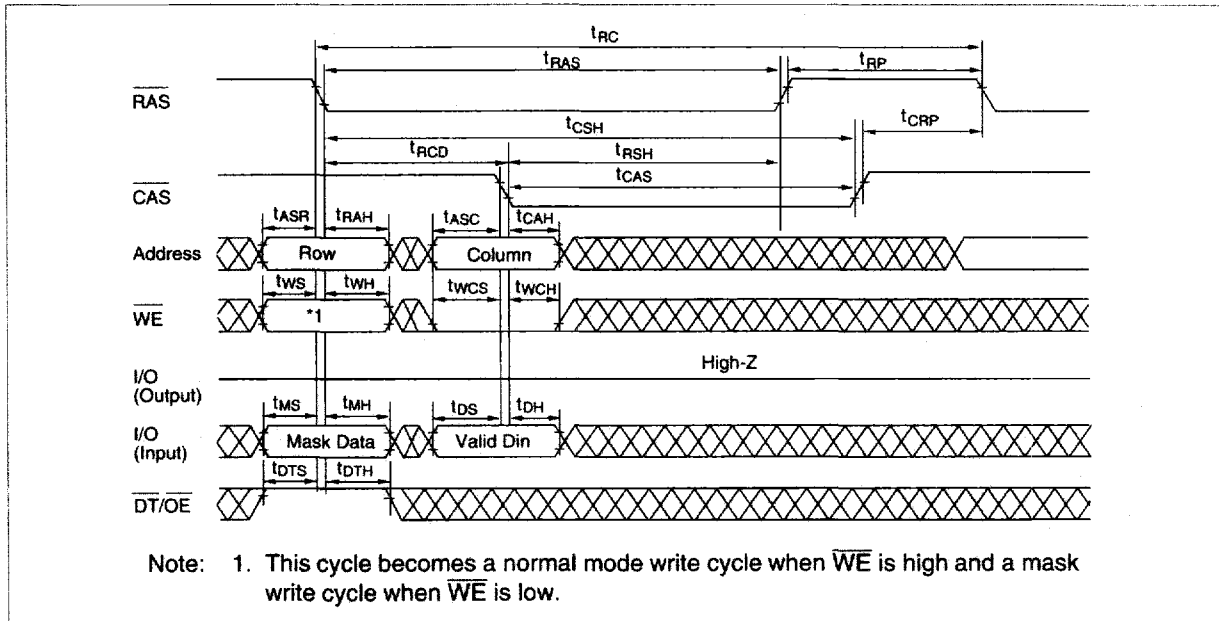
$t_{RC}$
$t_{RAS}$
$t_{RP}$
$\overline{RAS}$
$t_{CSH}$
$t_{CRP}$
$t_{RCD}$
$t_{RSH}$
$t_{CAS}$
$\overline{CAS}$
$t_{ASR}$ $t_{RAH}$ $t_{ASC}$ $t_{CAH}$
Address Row Column
$t_{WS}$ $t_{WH}$ $t_{WCS}$ $t_{WCH}$
$\overline{WE}$ *1
I/O (Output) High-Z
$t_{MS}$ $t_{MH}$ $t_{DS}$ $t_{DH}$
I/O (Input) Mask Data Valid Din
$t_{DTS}$ $t_{DTH}$
$\overline{DT/OE}$

Note: 1. This cycle becomes a normal mode write cycle when $\overline{WE}$ is high and a mask write cycle when $\overline{WE}$ is low.